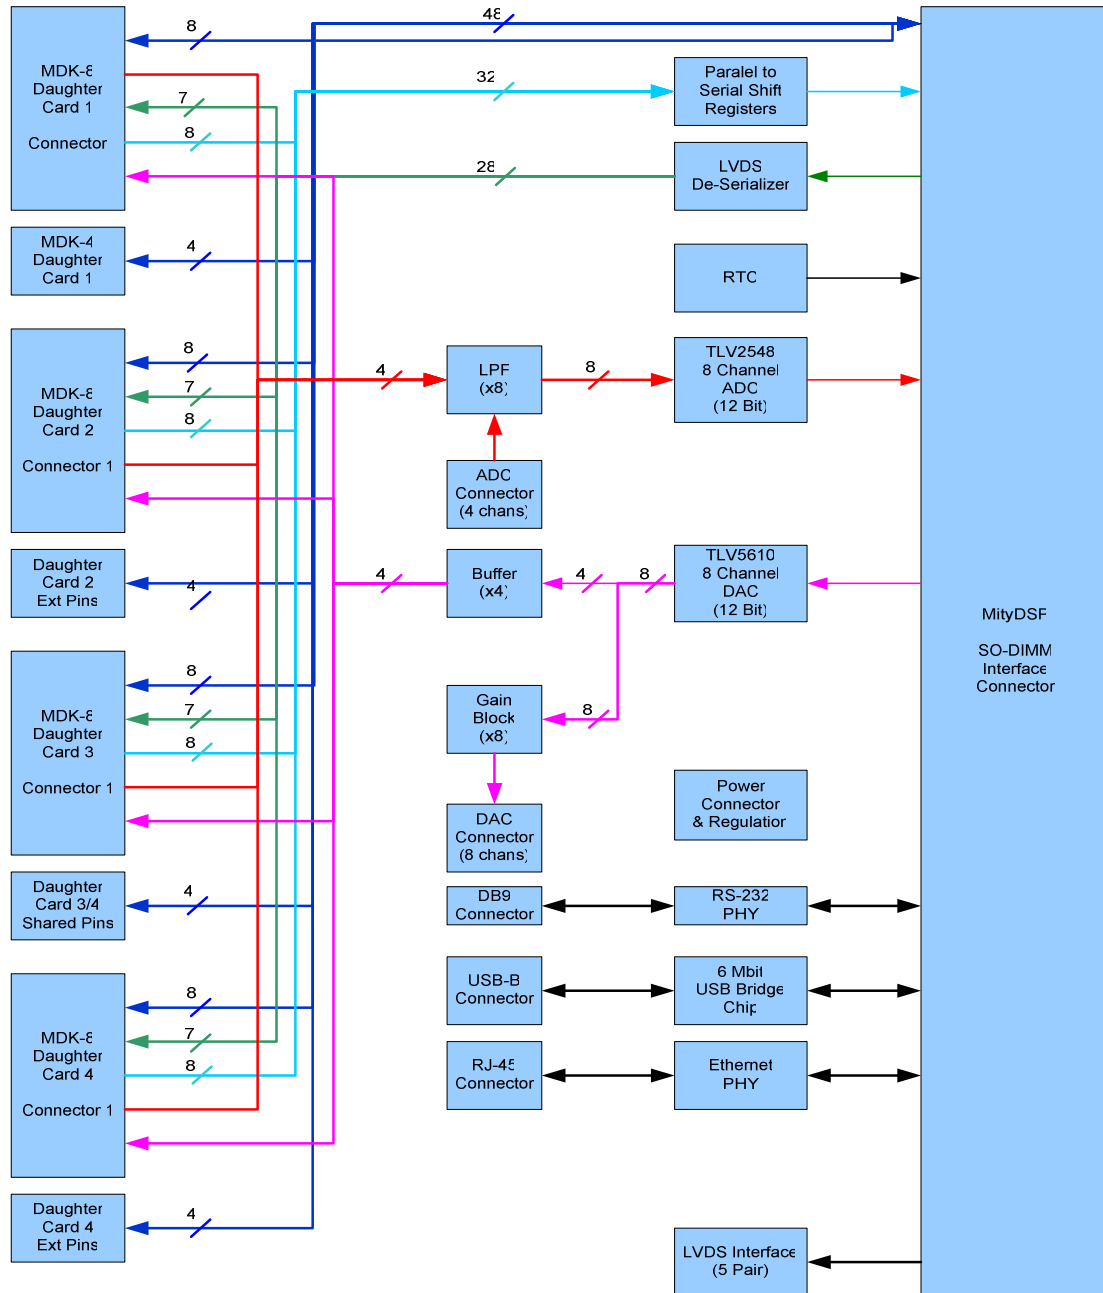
MDK-8 Daughter Card 1

Connector

8

48

7

8

32

Paralel to Serial Shift Registers

28

LVDS De-Serializer

MDK-4 Daughter Card 1

4

RTC

MDK-8 Daughter Card 2

Connector 1

8

7

8

4

LPF (x8)

8

TLV2548 8 Channel ADC (12 Bit)

ADC Connector (4 chans)

Daughter Card 2 Ext Pins

4

4

Buffer (x4)

4

8

TLV5610 8 Channel DAC (12 Bit)

MityDSP

SO-DIMM Interface Connector

MDK-8 Daughter Card 3

Connector 1

8

7

8

Gain Block (x8)

8

DAC Connector (8 chans)

Power Connector & Regulation

Daughter Card 3/4 Shared Pins

4

DB9 Connector

RS-232 PHY

MDK-8 Daughter Card 4

Connector 1

8

7

8

USB-B Connector

6 Mbit USB Bridge Chip

RJ-45 Connector

Ethernet PHY

Daughter Card 4 Ext Pins

4

LVDS Interface (5 Pair)